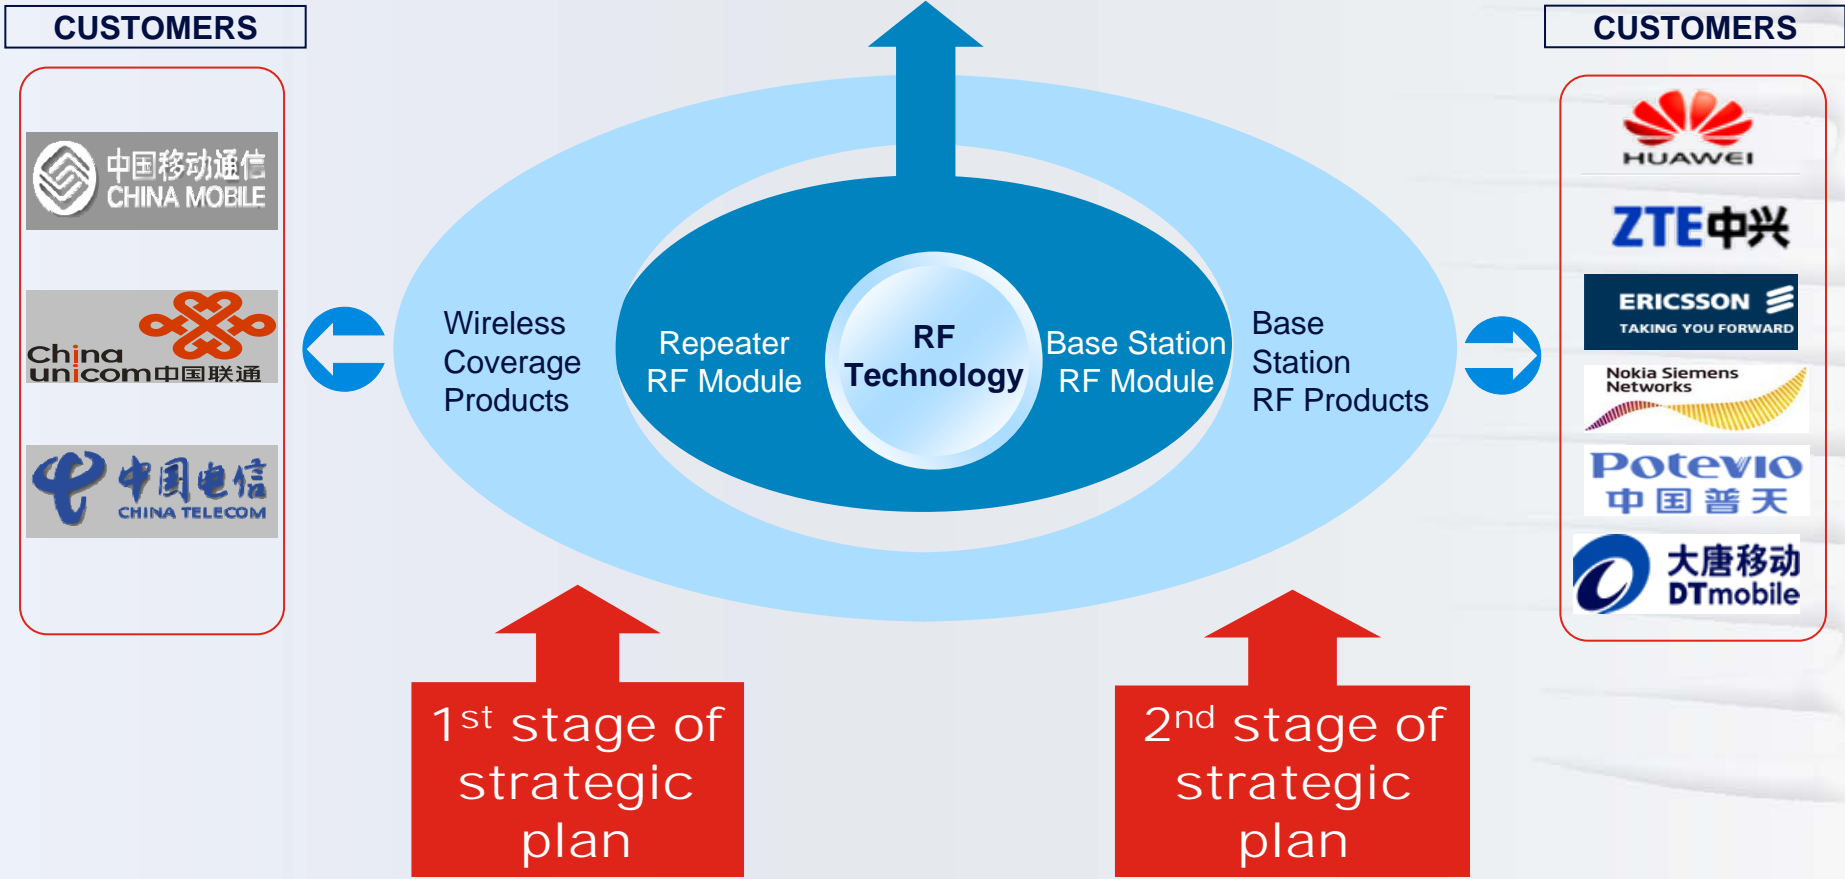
CUSTOMERS

中国移动通信 CHINA MOBILE

China unicom中国联通

中国电信 CHINA TELECOM

Wireless Coverage Products

Repeater RF Module

RF Technology

Base Station RF Module

Base Station RF Products

CUSTOMERS

HUAWEI

ZTE中兴

ERICSSON TAKING YOU FORWARD

Nokia Siemens Networks

Potevio 中国普天

大唐移动 DTmobile

$1^{st}$ stage of strategic plan

$2^{nd}$ stage of strategic plan